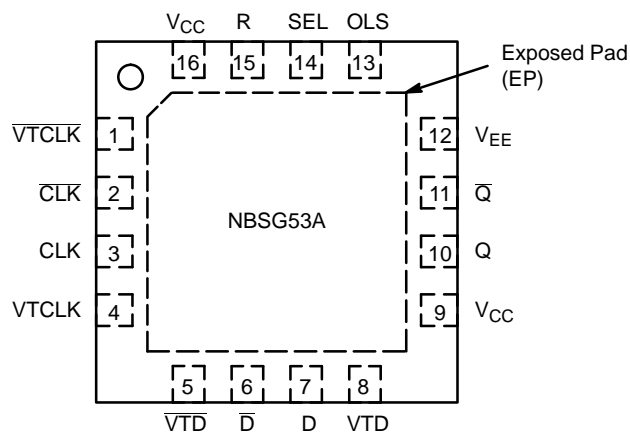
$V_{CC}$ R SEL OLS
16 15 14 13
Exposed Pad (EP)
$\overline{VTCLK}$ 1
$\overline{CLK}$ 2
CLK 3
VTCLK 4
NBSG53A
12 $V_{EE}$
11 $\overline{Q}$
10 Q
9 $V_{CC}$
5 6 7 8
$\overline{VTD}$ $\overline{D}$ D VTD